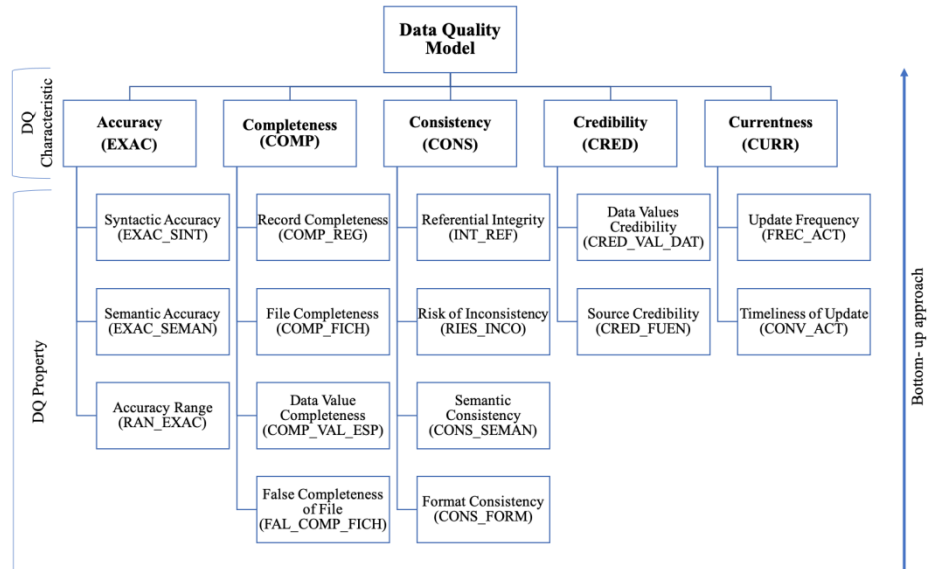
Data Quality Model

DQ Characteristic

Accuracy (EXAC)

Completeness (COMP)

Consistency (CONS)

Credibility (CRED)

Currentness (CURR)

DQ Property

Syntactic Accuracy (EXAC_SINT)

Semantic Accuracy (EXAC_SEMAN)

Accuracy Range (RAN_EXAC)

Record Completeness (COMP_REG)

File Completeness (COMP_FICH)

Data Value Completeness (COMP_VAL_ESP)

False Completeness of File (FAL_COMP_FICH)

Referential Integrity (INT_REF)

Risk of Inconsistency (RIES_INCO)

Semantic Consistency (CONS_SEMAN)

Format Consistency (CONS_FORM)

Data Values Credibility (CRED_VAL_DAT)

Source Credibility (CRED_FUEN)

Update Frequency (FREC_ACT)

Timeliness of Update (CONV_ACT)

Bottom- up approach